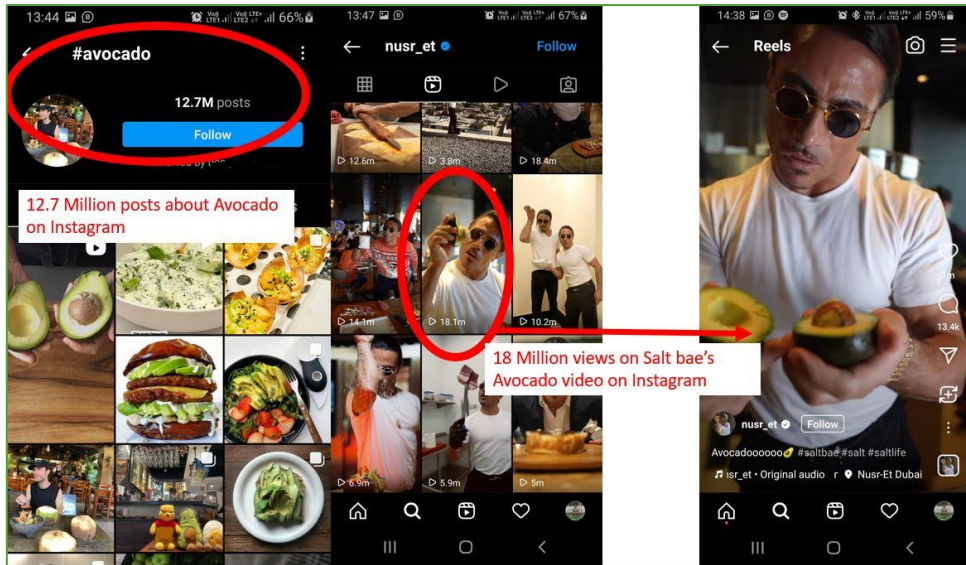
13:44 66%

#avocado

12.7M posts

Follow

12.7 Million posts about Avocado on Instagram

13:47 67%

nusr_et

Follow

12.6m

3.8m

18.4m

14.1m

18.1m

10.2m

6.9m

5.9m

5m

18 Million views on Salt bae's Avocado video on Instagram

14:38 59%

Reels

13.4k

nusr_et

Follow

Avocadooooooo #saltbae #salt #saltlife

isr_et • Original audio

Nusr-Et Dubai